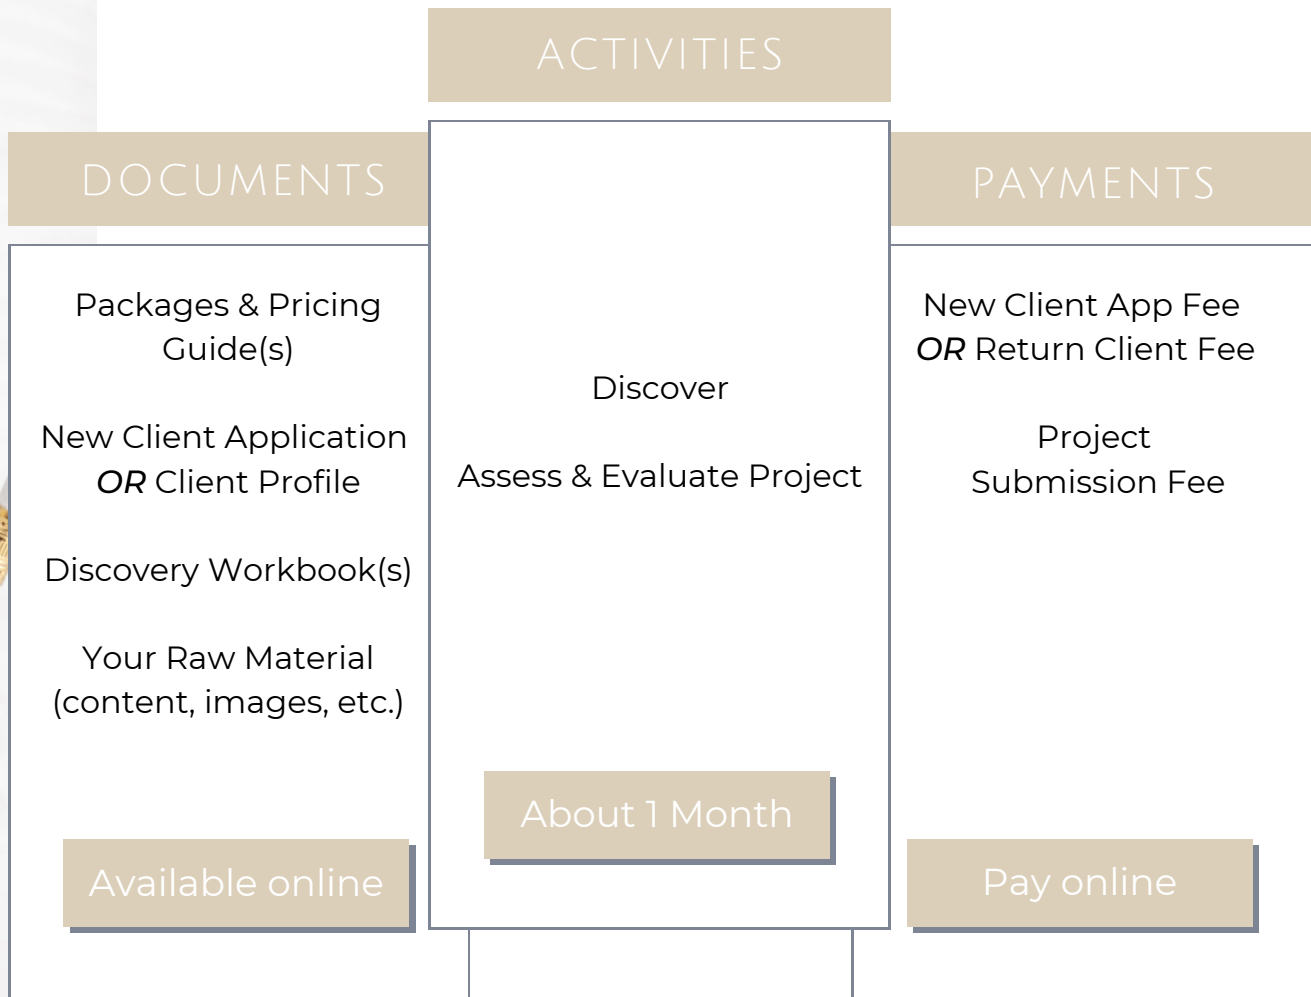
ACTIVITIES

DOCUMENTS

Packages & Pricing Guide(s)

New Client Application *OR* Client Profile

Discovery Workbook(s)

Your Raw Material (content, images, etc.)

Available online

Discover

Assess & Evaluate Project

About 1 Month

PAYMENTS

New Client App Fee *OR* Return Client Fee

Project Submission Fee

Pay online